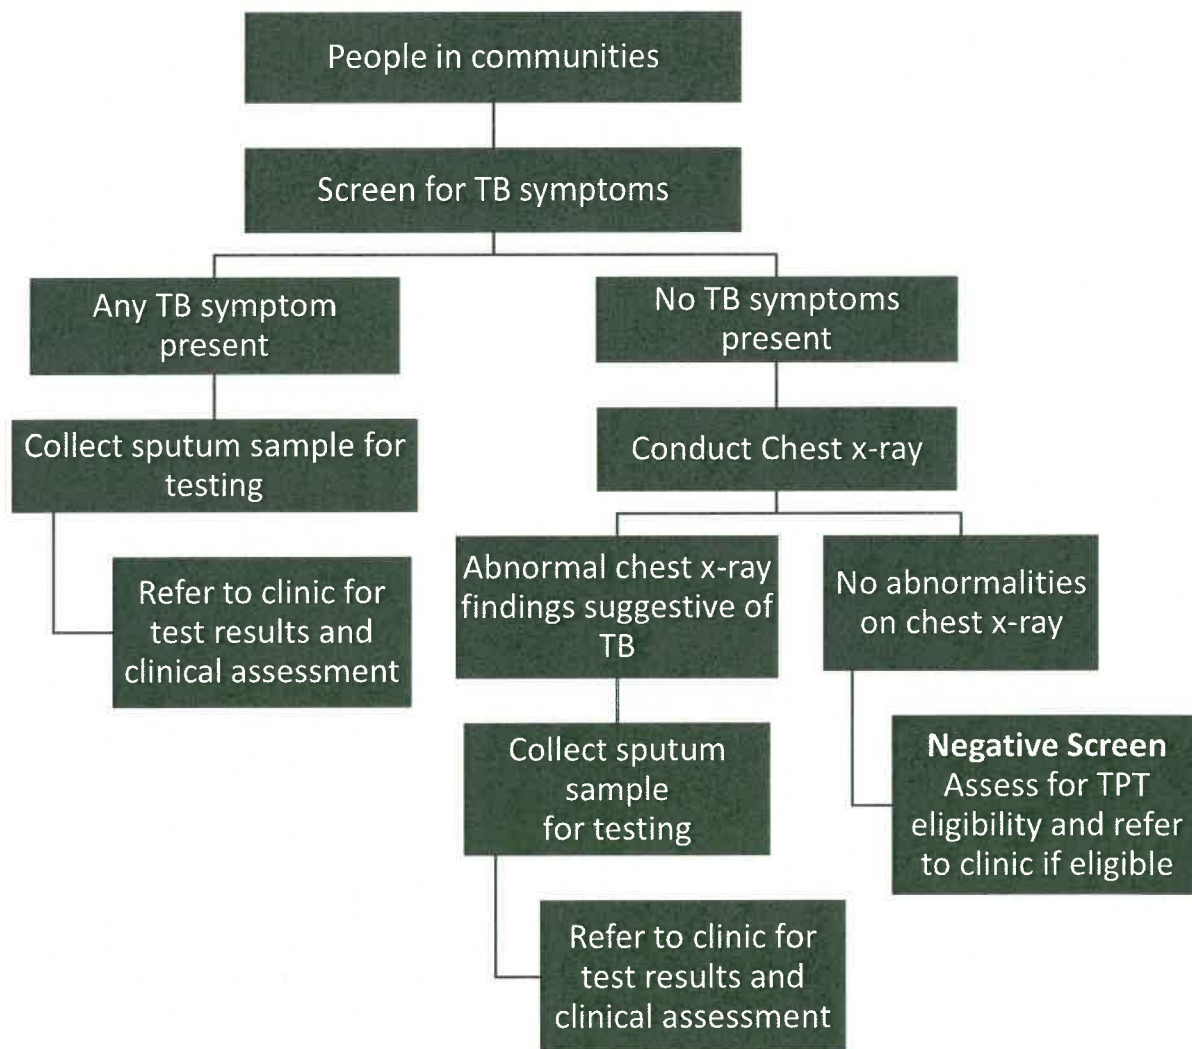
People in communities

Screen for TB symptoms

Any TB symptom present

Collect sputum sample for testing

Refer to clinic for test results and clinical assessment

No TB symptoms present

Conduct Chest x-ray

Abnormal chest x-ray findings suggestive of TB

Collect sputum sample for testing

Refer to clinic for test results and clinical assessment

No abnormalities on chest x-ray

**Negative Screen**
Assess for TPT eligibility and refer to clinic if eligible